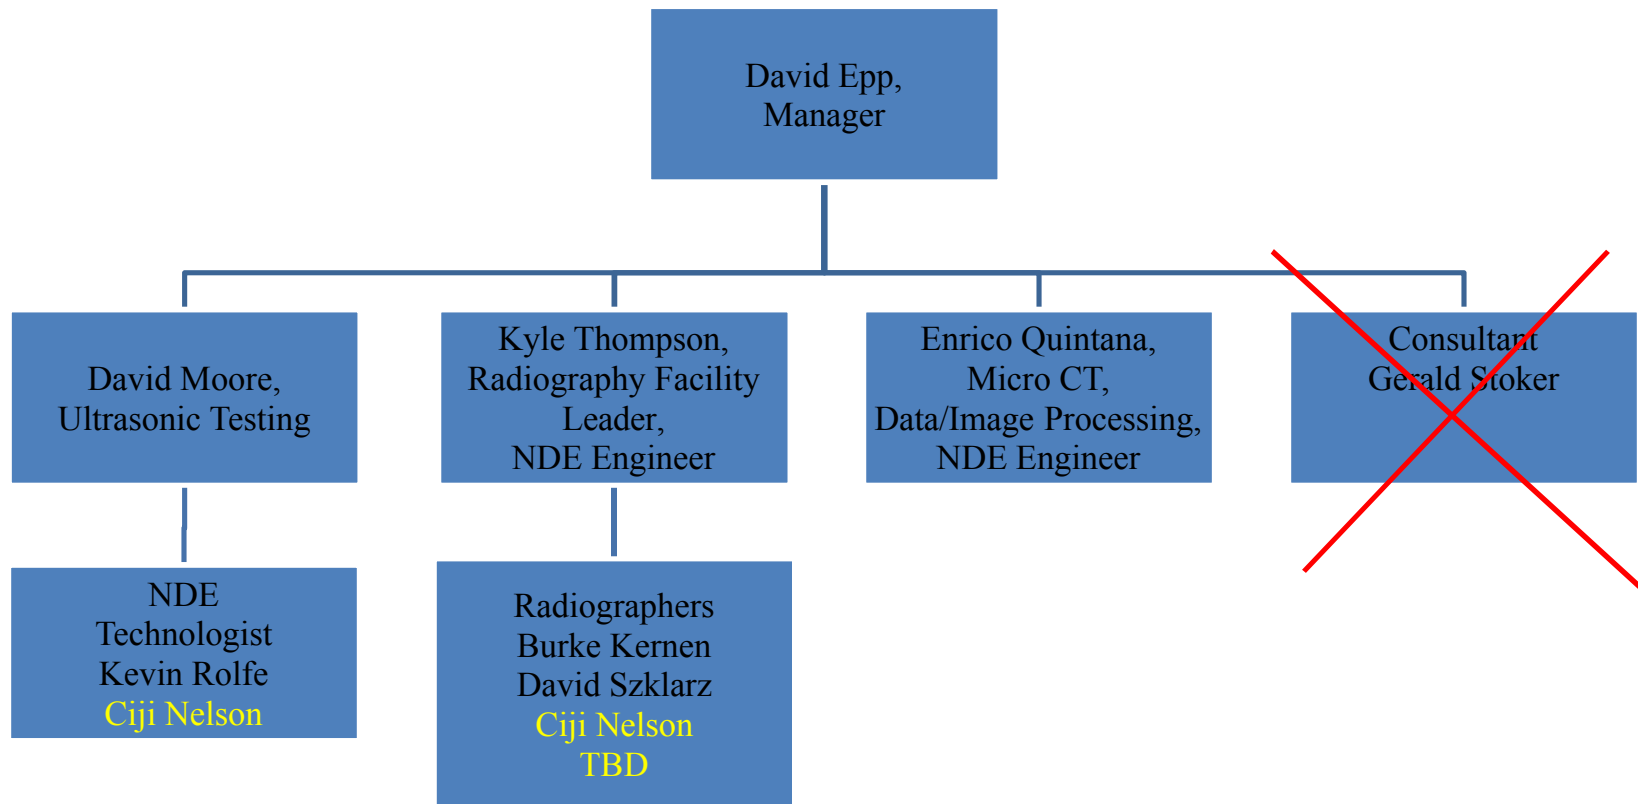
David Epp, Manager

David Moore, Ultrasonic Testing

Kyle Thompson, Radiography Facility Leader, NDE Engineer

Enrico Quintana, Micro CT, Data/Image Processing, NDE Engineer

Consultant Gerald Stoker

NDE Technologist Kevin Rolfe Ciji Nelson

Radiographers Burke Kernen David Szklarz Ciji Nelson TBD